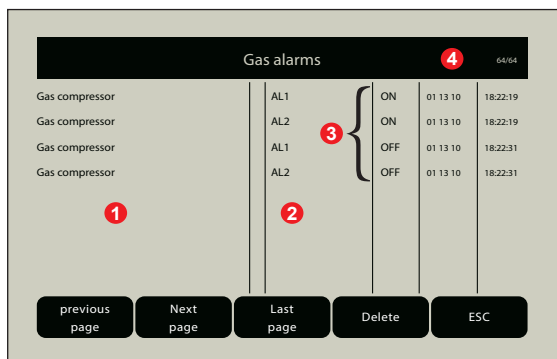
Gas alarms
4
64/64

| | | | | |
|---|---|---|---|---|
| Gas compressor | AL1 | ON | 01 13 10 | 18:22:19 |
| Gas compressor | AL2 | ON | 01 13 10 | 18:22:19 |
| Gas compressor | AL1 | OFF | 01 13 10 | 18:22:31 |
| Gas compressor | AL2 | OFF | 01 13 10 | 18:22:31 |

3
1
2

previous page
Next page
Last page
Delete
ESC